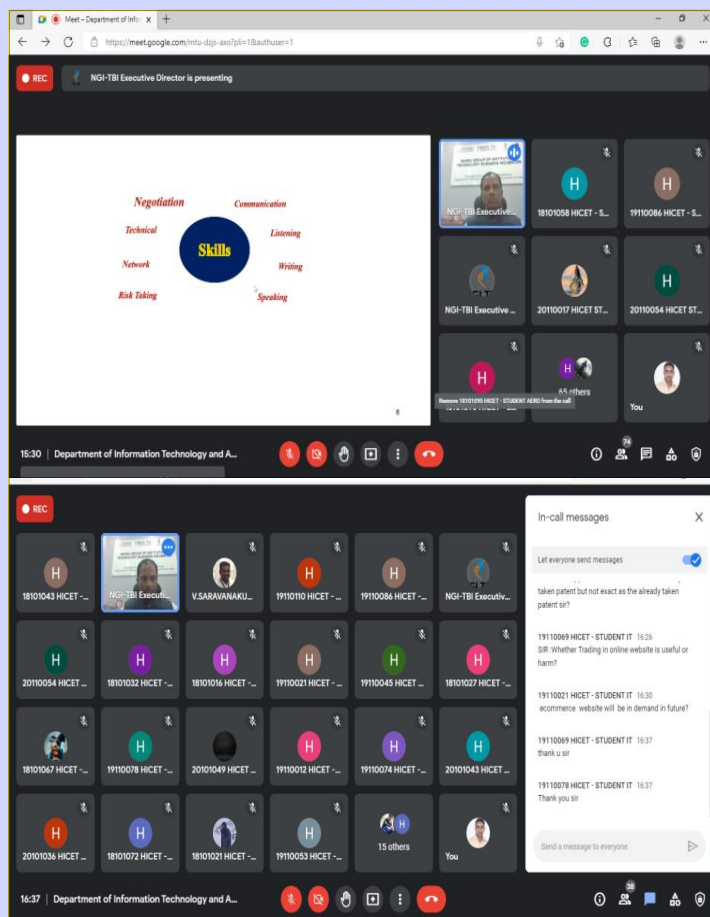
Meet – Department of Infor ×

https://meet.google.com/mtu-dzjs-axo?pli=1&authuser=1

REC

NGI-TBI Executive Director is presenting

Negotiation

Communication

Technical

Listening

Skills

Network

Writing

Risk Taking

Speaking

8

NGI-TBI Executive...

18101058 HICET - S...

19110086 HICET - S...

NGI-TBI Executive ...

20110017 HICET ST...

20110054 HICET ST...

65 others

Remove 18101098 HICET - STUDENT AERO from the call

You

15:30 | Department of Information Technology and A...

74

REC

18101043 HICET -...

NGI-TBI Executi...

V.SARAVANAKU...

19110110 HICET -...

19110086 HICET -...

NGI-TBI Executiv...

20110054 HICET ...

18101032 HICET -...

18101016 HICET -...

19110021 HICET -...

19110045 HICET -...

18101027 HICET -...

18101067 HICET -...

19110078 HICET -...

20101049 HICET ...

19110012 HICET -...

19110074 HICET -...

20101043 HICET ...

20101036 HICET ...

18101072 HICET -...

18101021 HICET -...

19110053 HICET -...

15 others

You

In-call messages

Let everyone send messages

taken patent but not exact as the already taken patent sir?

19110069 HICET - STUDENT IT 16:26
SIR :Whether Trading in online website is useful or harm?

19110021 HICET - STUDENT IT 16:30
ecommerce website will be in demand in future?

19110069 HICET - STUDENT IT 16:37
thank u sir

19110078 HICET - STUDENT IT 16:37
Thank you sir

Send a message to everyone

16:37 | Department of Information Technology and A...

38